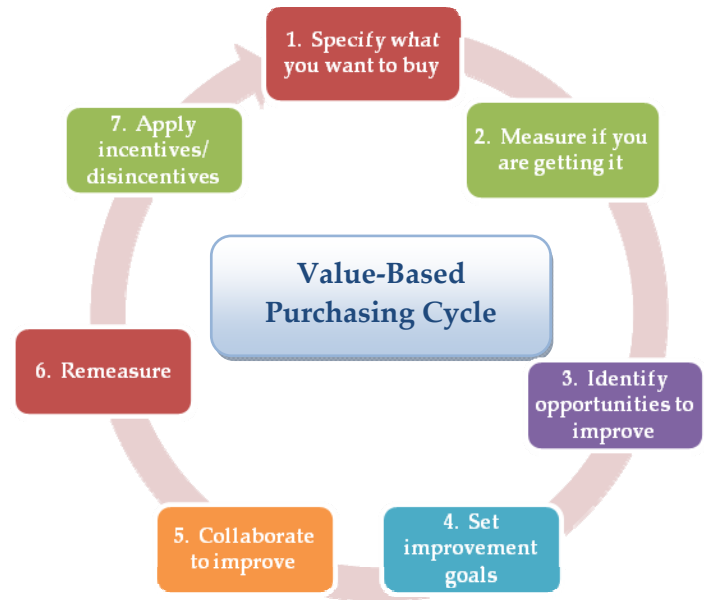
1. Specify what you want to buy

2. Measure if you are getting it

3. Identify opportunities to improve

4. Set improvement goals

5. Collaborate to improve

6. Remeasure

7. Apply incentives/ disincentives

Value-Based Purchasing Cycle